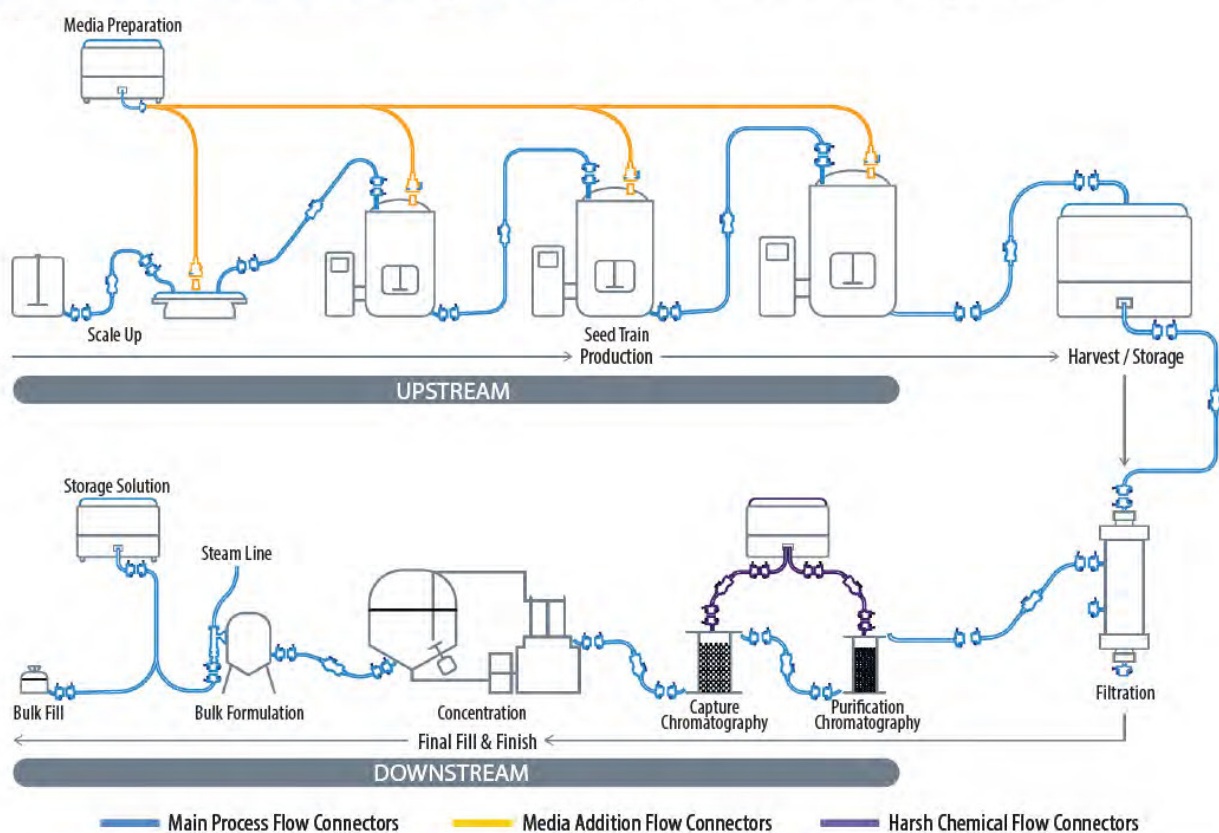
Media Preparation

Scale Up

Seed Train
Production

Harvest / Storage

UPSTREAM

Storage Solution

Steam Line

Bulk Fill

Bulk Formulation

Concentration

Capture Chromatography

Purification Chromatography

Filtration

Final Fill & Finish

DOWNSTREAM

Main Process Flow Connectors

Media Addition Flow Connectors

Harsh Chemical Flow Connectors